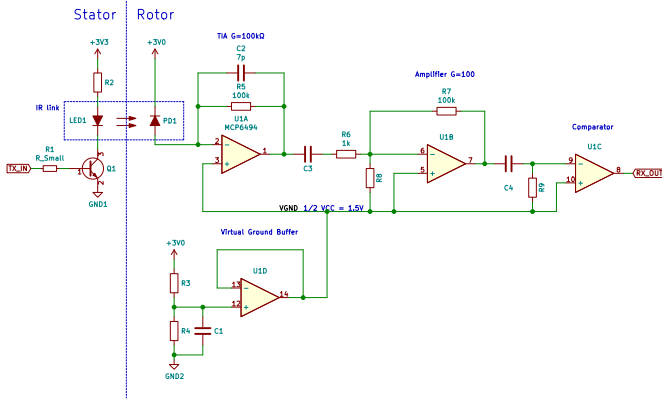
Stator | Rotor

+3V3
R2
IR link
LED1
PD1
R1
R_Small
TX_IN
1
2
3
Q1
GND1

+3V0
TIA G=100kΩ
C2
7p
R5
100k
U1A
MCP6494
2
3
1
C3
R6
1k
R8
Amplifier G=100
R7
100k
U1B
6
5
7
C4
R9
Comparator
U1C
9
10
8
RX_OUT
VGND 1/2 VCC = 1.5V

Virtual Ground Buffer
+3V0
R3
U1D
13
12
14
R4
C1
GND2